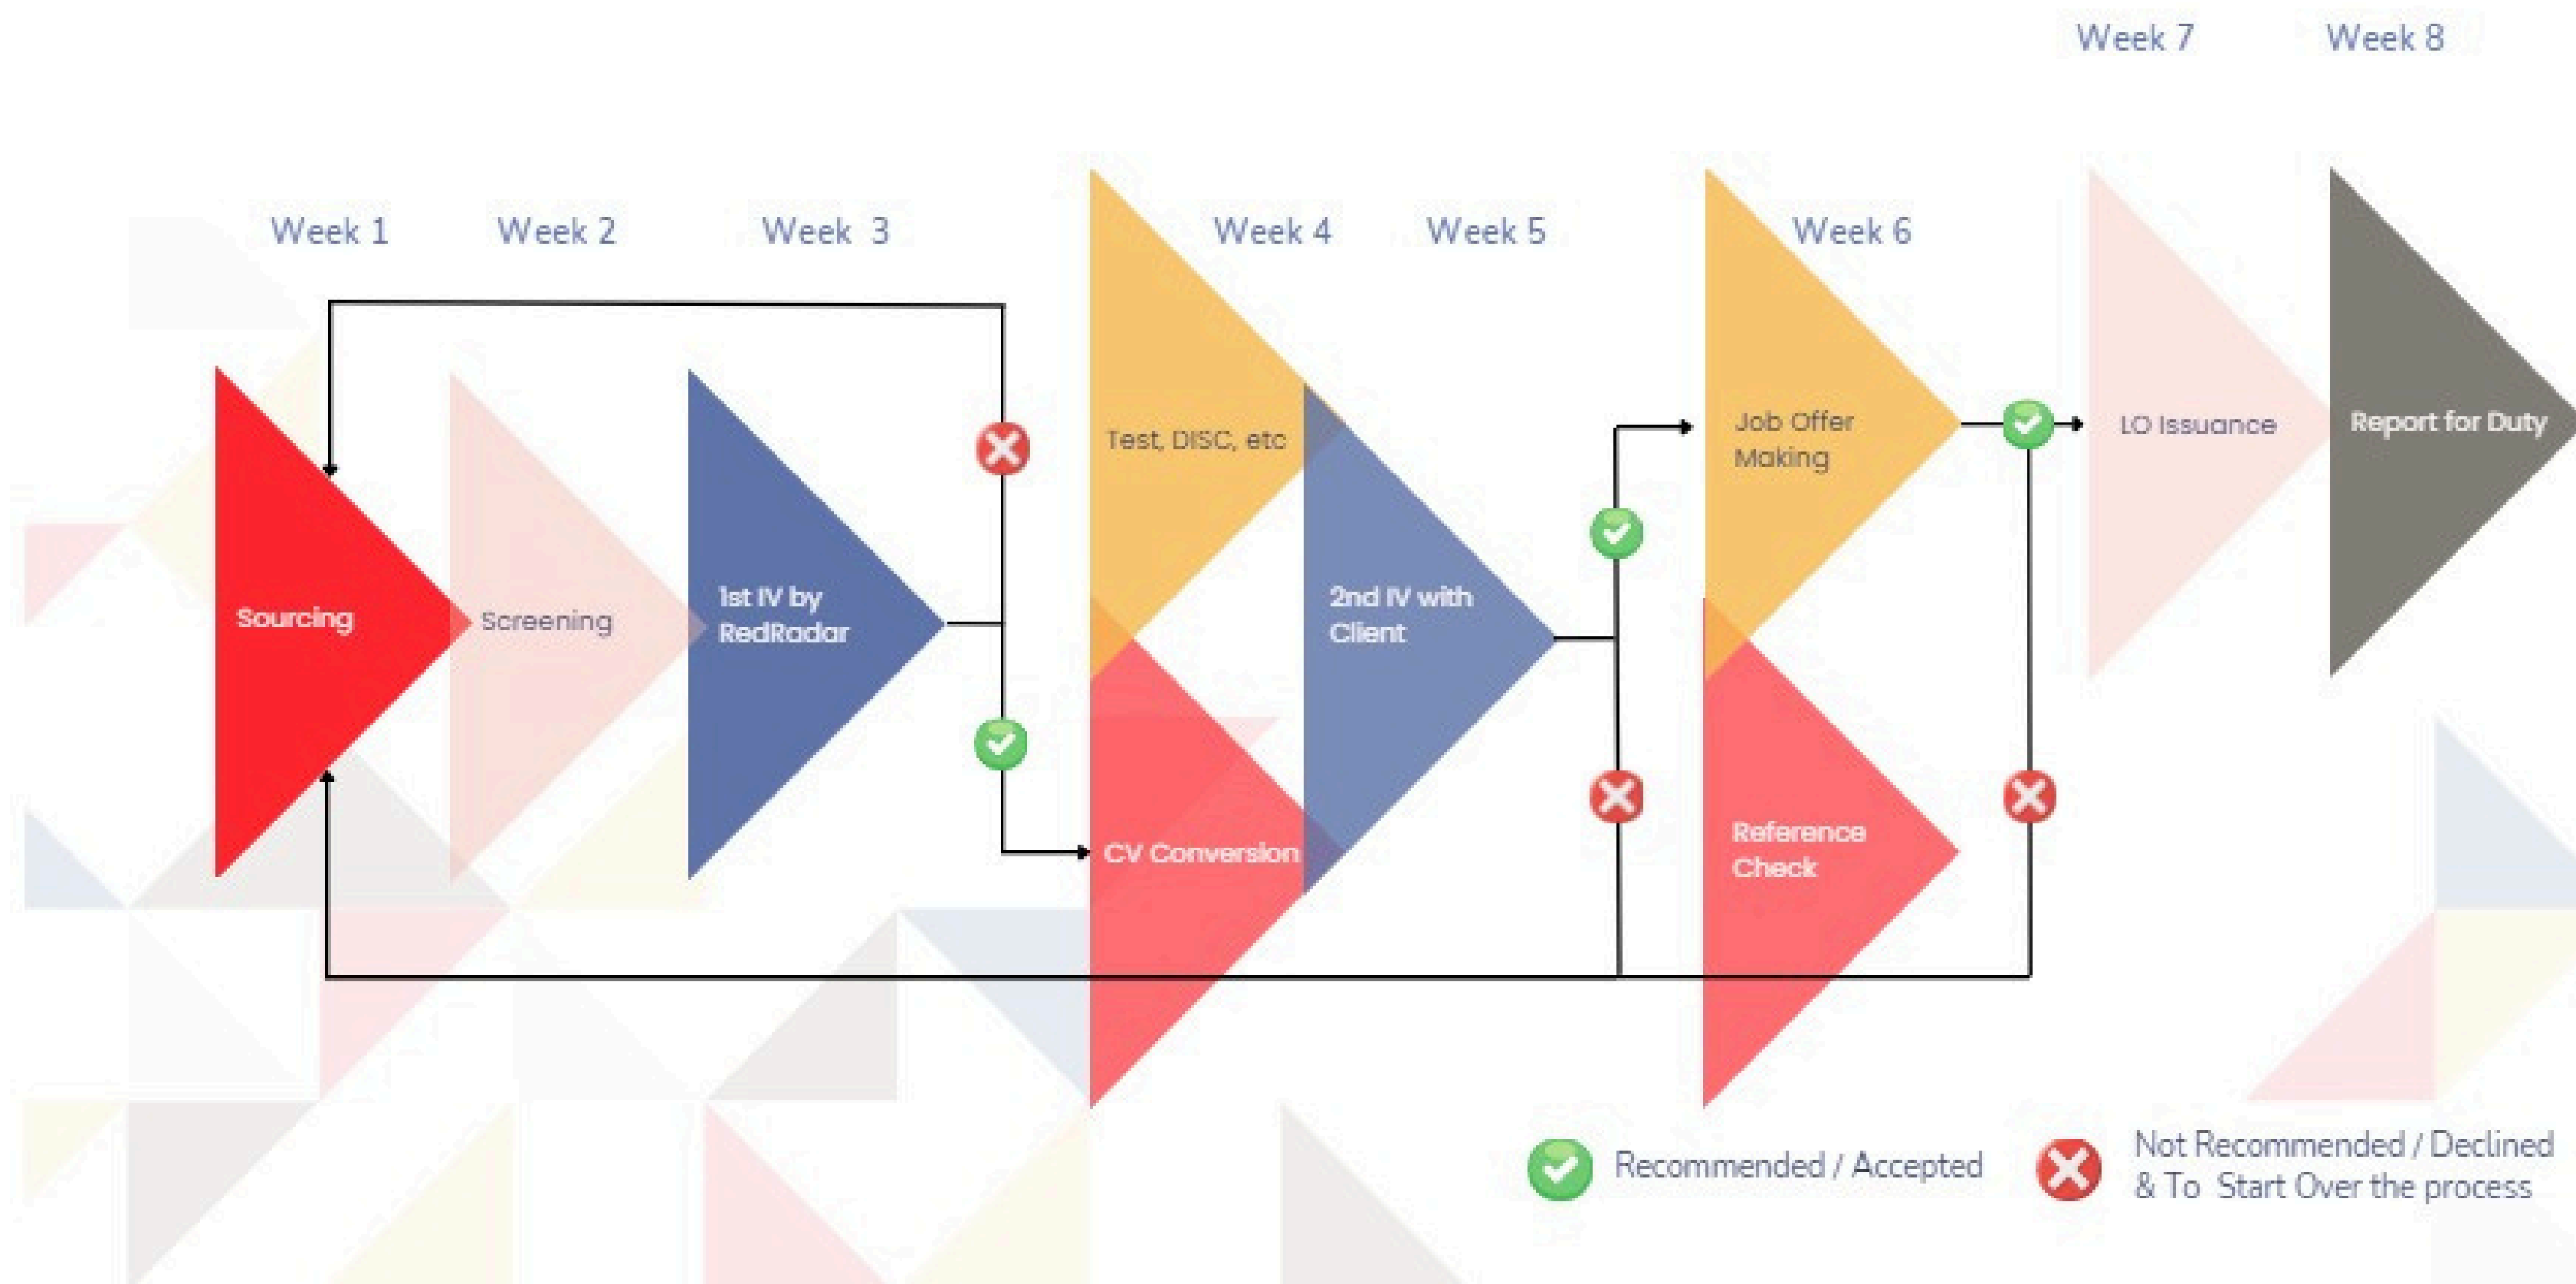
Week 7

Week 8

Week 1

Week 2

Week 3

Week 4

Week 5

Week 6

Sourcing

Screening

1st IV by RedRadar

Test, DISC, etc

CV Conversion

2nd IV with Client

Job Offer Making

Reference Check

LO Issuance

Report for Duty

Recommended / Accepted

Not Recommended / Declined & To Start Over the process